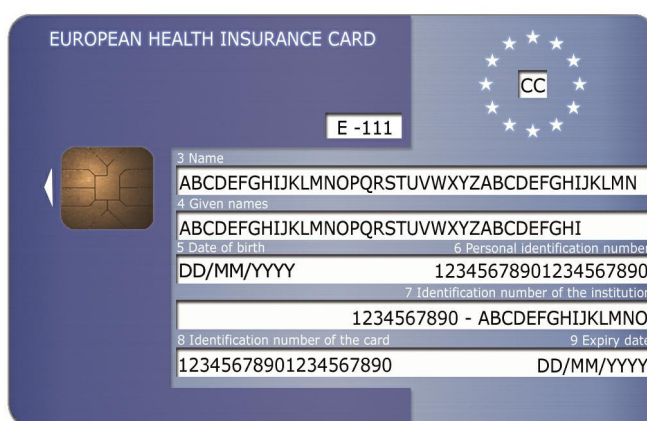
EUROPEAN HEALTH INSURANCE CARD

CC

E -111

3 Name
ABCDEFGHIJKLMNOPQRSTUVWXYZABCDEFGHIJKLMN

4 Given names
ABCDEFGHIJKLMNOPQRSTUVWXYZABCDEFGHI

5 Date of birth
DD/MM/YYYY

6 Personal identification number
12345678901234567890

7 Identification number of the institution
1234567890 - ABCDEFGHIJKLMNO

8 Identification number of the card
12345678901234567890

9 Expiry date
DD/MM/YYYY